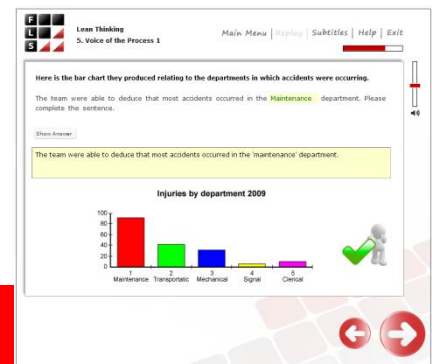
F L S

Lean Thinking
5. Voice of the Process 1

Main Menu | Replay | Subtitles | Help | Exit

Here is the bar chart they produced relating to the departments in which accidents were occurring.

The team were able to deduce that most accidents occurred in the Maintenance department. Please complete the sentence.

Show Answer

The team were able to deduce that most accidents occurred in the 'maintenance' department.

Injuries by department 2009

| | |
|---|---|
| 1 Maintenance | 90 |
| 2 Transportatic | 40 |
| 3 Mechanical | 30 |
| 4 Signal | 5 |
| 5 Clerical | 10 |

100
80
60
40
20
0